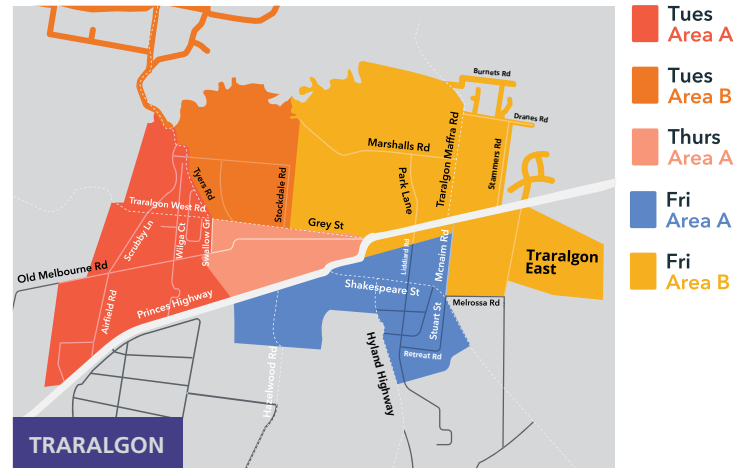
Tues
Area A

Tues
Area B

Thurs
Area A

Fri
Area A

Fri
Area B

Burnets Rd
Dranes Rd
Marshalls Rd
Traralgon Maffra Rd
Stammers Rd
Park Lane
Tyers Rd
Stockdale Rd
Traralgon West Rd
Grey St
Scubby Ln
Wilga Ct
Swallow Gr
Old Melbourne Rd
Airfield Rd
Princes Highway
Liddiard Rd
Mcnairn Rd
Traralgon East
Shakespeare St
Melrossa Rd
Stuart St
Retreat Rd
Hyland Highway
Hazelwood Rd

TRARALGON